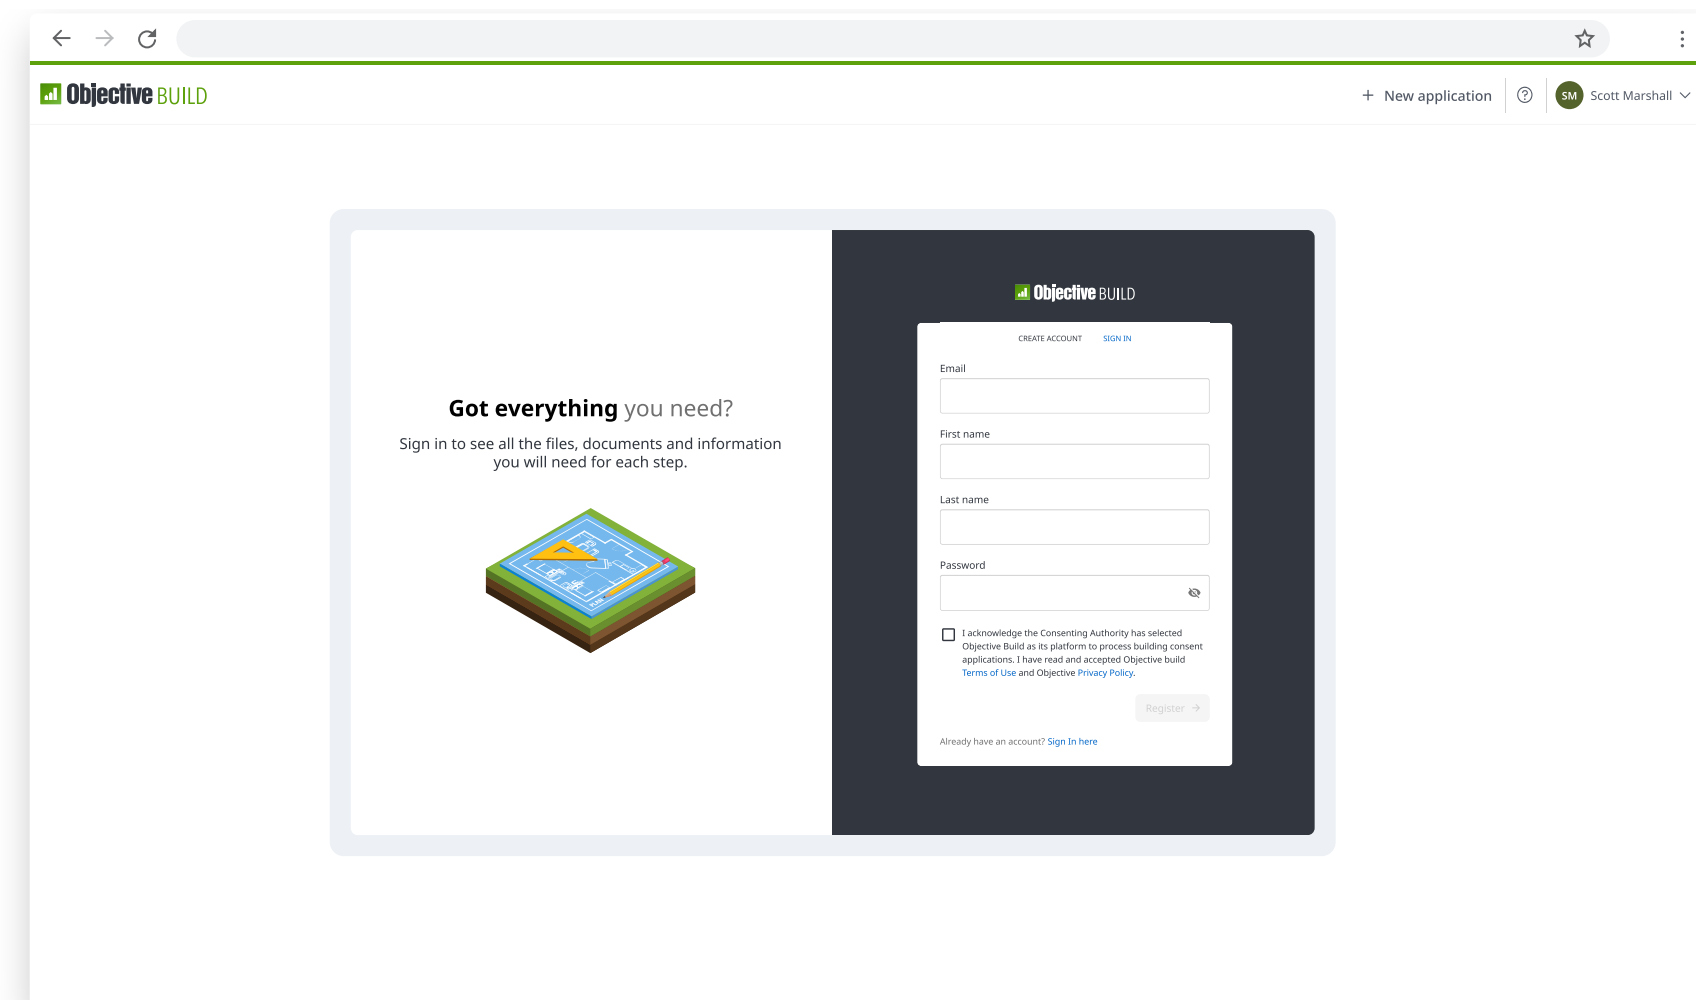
Objective BUILD

+ New application

SM Scott Marshall

Got everything you need?

Sign in to see all the files, documents and information you will need for each step.

PLAN

Objective BUILD

CREATE ACCOUNT SIGN IN

Email

First name

Last name

Password

I acknowledge the Consenting Authority has selected Objective Build as its platform to process building consent applications. I have read and accepted Objective build Terms of Use and Objective Privacy Policy.

Register

Already have an account? Sign In here